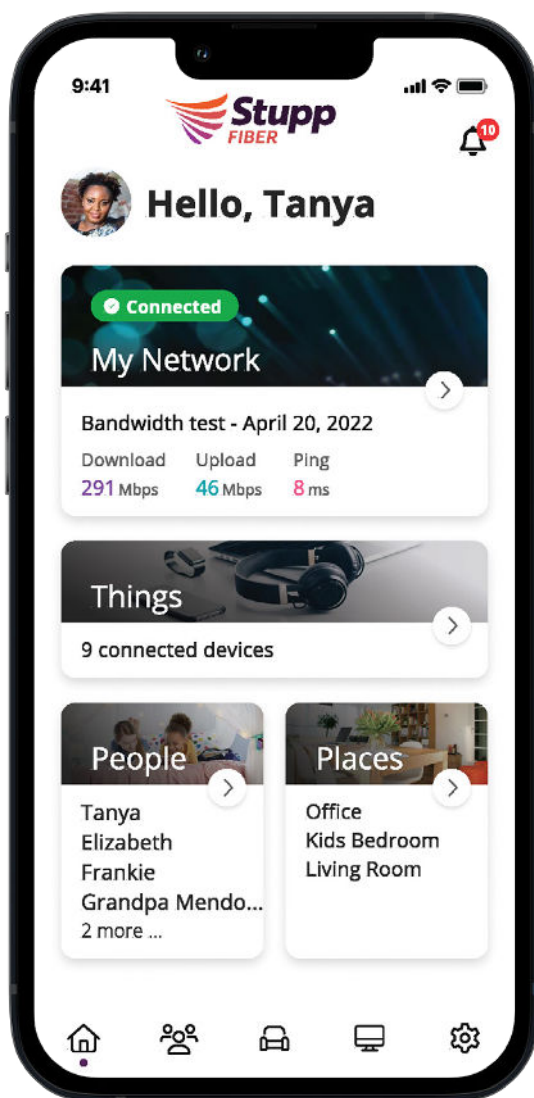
9:41

Stupp
FIBER

10

Hello, Tanya

Connected

My Network

Bandwidth test - April 20, 2022

Download 291 Mbps
Upload 46 Mbps
Ping 8 ms

Things

9 connected devices

People

Tanya
Elizabeth
Frankie
Grandpa Mendo...
2 more ...

Places

Office
Kids Bedroom
Living Room